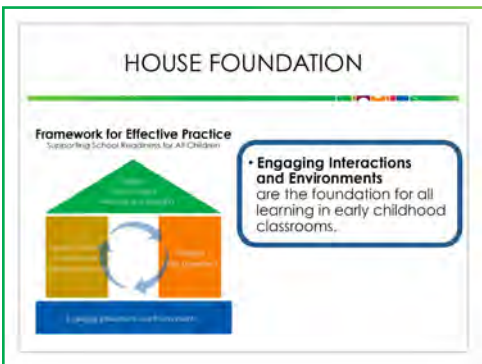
HOUSE FOUNDATION

Framework for Effective Practice
Supporting School Readiness for All Children

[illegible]

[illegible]

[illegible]

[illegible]

• Engaging Interactions and Environments are the foundation for all learning in early childhood classrooms.